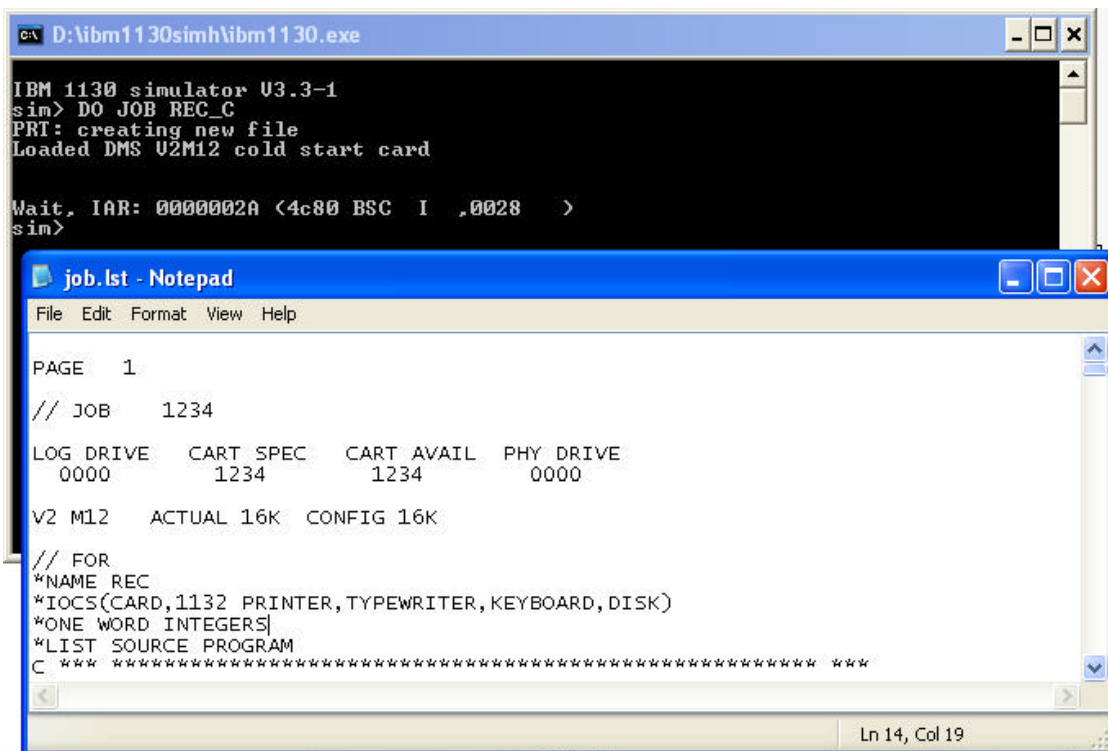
D:\ibm1130simh\ibm1130.exe

IBM 1130 simulator V3.3-1
sim> DO JOB REC_C
PRT: creating new file
Loaded DMS V2M12 cold start card

Wait, IAR: 0000002A (4c80 BSC I ,0028 )
sim>

job.lst - Notepad

File Edit Format View Help

PAGE 1

// JOB 1234

| LOG DRIVE | CART SPEC | CART AVAIL | PHY DRIVE |
|---|---|---|---|
| 0000 | 1234 | 1234 | 0000 |

V2 M12 ACTUAL 16K CONFIG 16K

// FOR
*NAME REC
*IOCS(CARD,1132 PRINTER,TYPEWRITER,KEYBOARD,DISK)
*ONE WORD INTEGERS
*LIST SOURCE PROGRAM
C *** ****************************************************** ***

Ln 14, Col 19